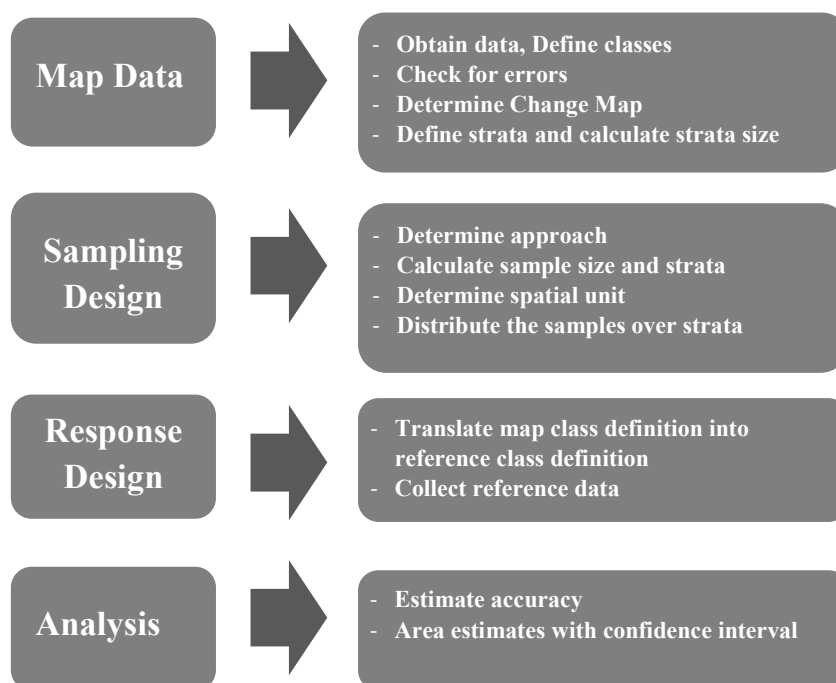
Map Data

- Obtain data, Define classes
- Check for errors
- Determine Change Map
- Define strata and calculate strata size

Sampling Design

- Determine approach
- Calculate sample size and strata
- Determine spatial unit
- Distribute the samples over strata

Response Design

- Translate map class definition into reference class definition
- Collect reference data

Analysis

- Estimate accuracy
- Area estimates with confidence interval